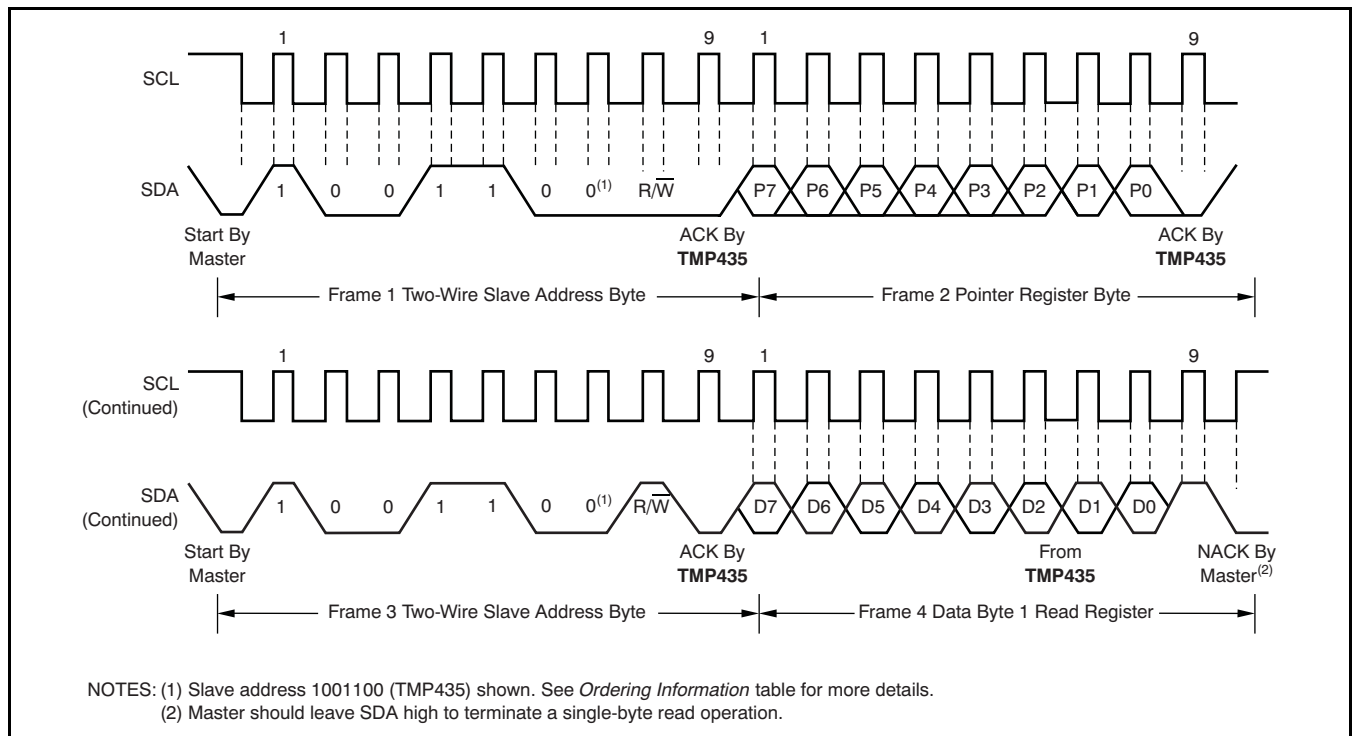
1

9

1

9

SCL

SDA

1

0

0

1

1

0

0$^{(1)}$

R/$\overline{W}$

P7

P6

P5

P4

P3

P2

P1

P0

Start By Master

ACK By **TMP435**

ACK By **TMP435**

Frame 1 Two-Wire Slave Address Byte

Frame 2 Pointer Register Byte

1

9

1

9

SCL (Continued)

SDA (Continued)

1

0

0

1

1

0

0$^{(1)}$

R/$\overline{W}$

D7

D6

D5

D4

D3

D2

D1

D0

Start By Master

ACK By **TMP435**

From **TMP435**

NACK By Master$^{(2)}$

Frame 3 Two-Wire Slave Address Byte

Frame 4 Data Byte 1 Read Register

NOTES: (1) Slave address 1001100 (TMP435) shown. See *Ordering Information* table for more details.
(2) Master should leave SDA high to terminate a single-byte read operation.